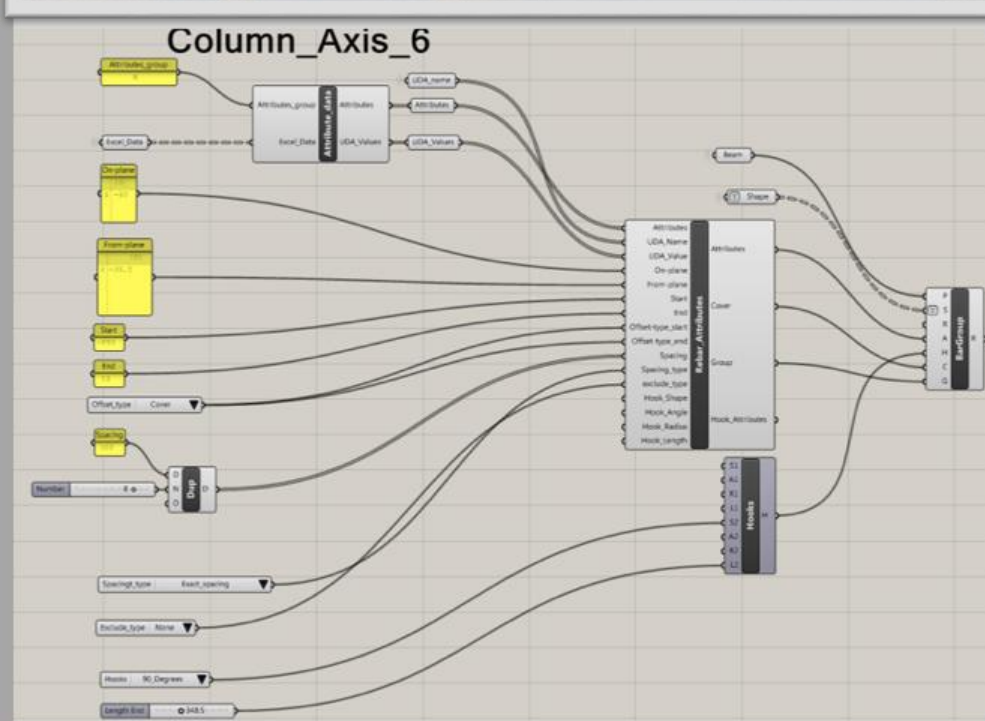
Column_Axis_6

Attributes_group

UDA_name
Attributes_group Attributes
Attribute_data
Attributes
Excel_Data
Excel_Data UDA_Values
UDA_Values

Beam

Shape

On-plane

From-plane

Attributes
UDA_Name
UDA_Value
On-plane
From-plane
Start
End
Offset-type_start
Offset-type_end
Spacing
Spacing_type
exclude_type
Hook_Shape
Hook_Angle
Hook_Radius
Hook_Length
Rebar_Attributes
Attributes
Cover
Group
Hook_Attributes

P
S
R
A
H
C
G
BarGroup
R

Start

End

Offset_type Cover

Spacing

Number 4
D
N
O
Dup
D

S1
A1
R1
L1
S2
A2
R2
L2
Hooks
H

Spacingt_type Exact_spacing

Exclude_type None

Hooks 90_Degrees

Length End 0.9485